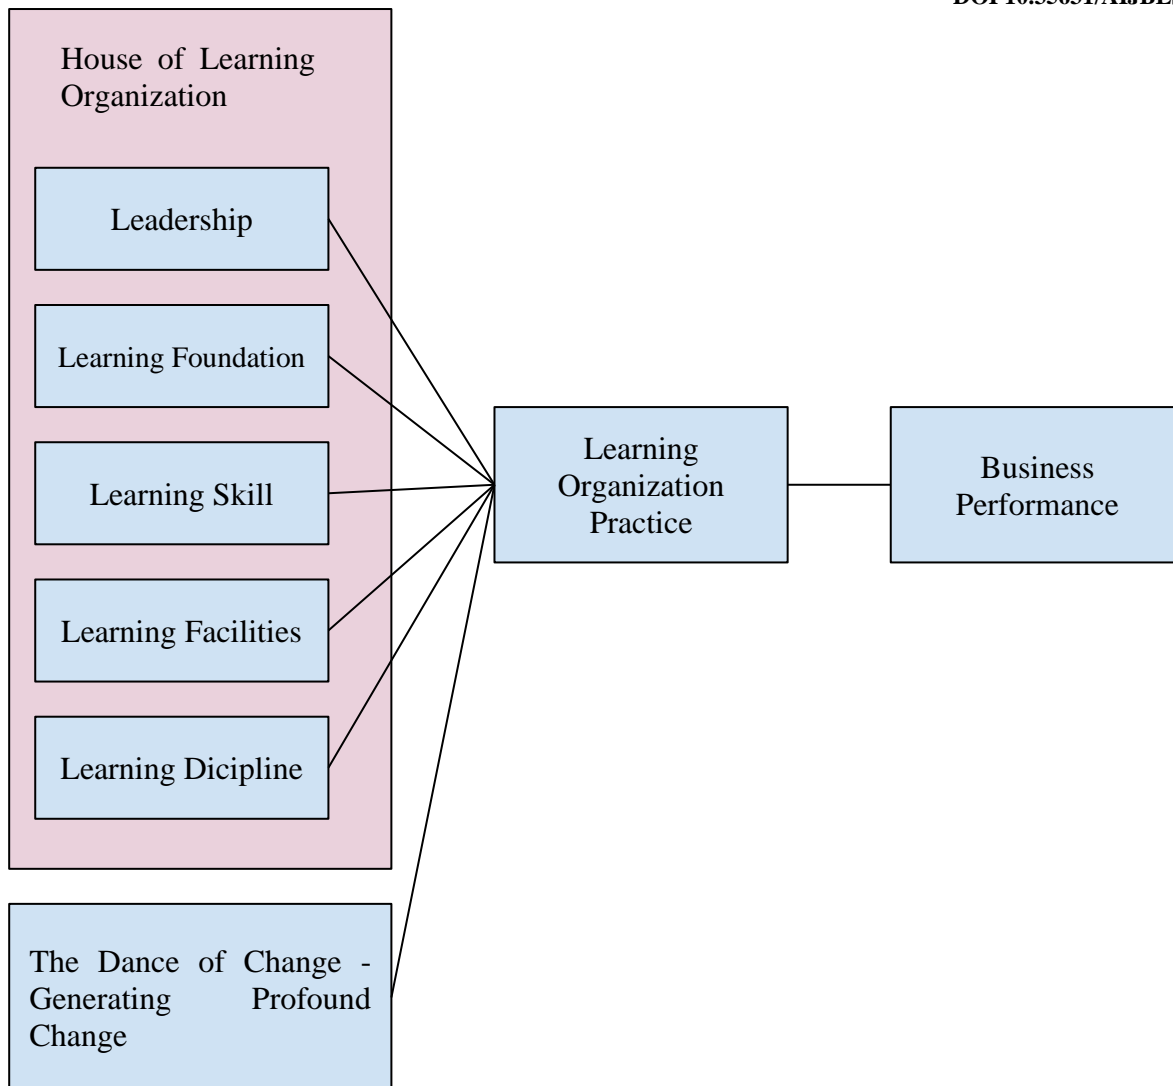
DOI 10.35631/AIJBE

House of Learning Organization

Leadership

Learning Foundation

Learning Skill

Learning Facilities

Learning Dicipline

The Dance of Change - Generating Profound Change

Learning Organization Practice

Business Performance